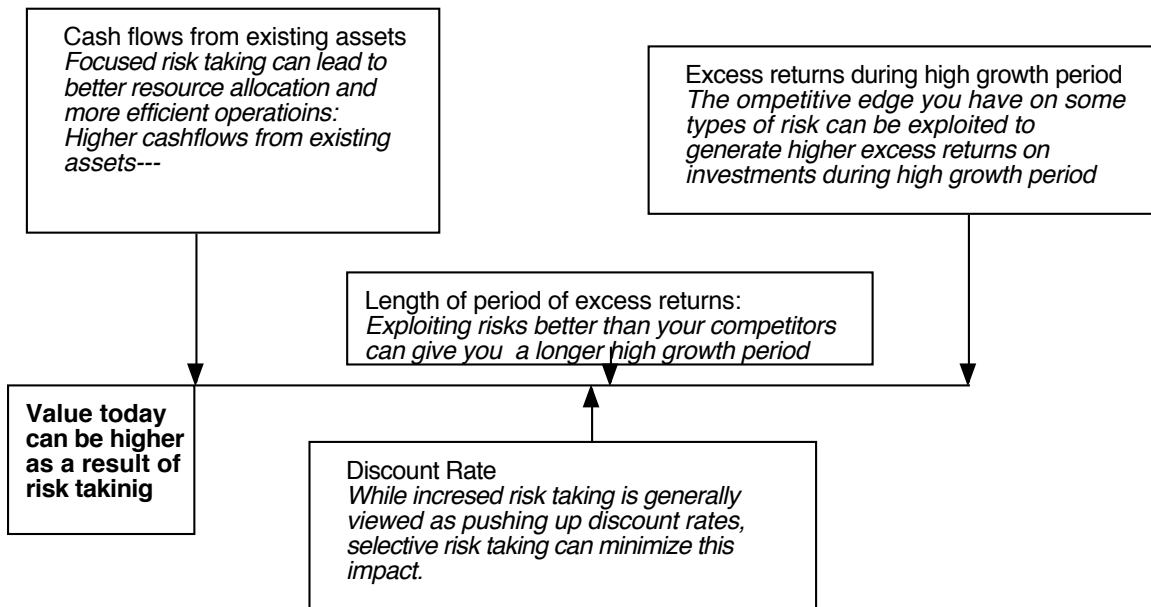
Cash flows from existing assets
*Focused risk taking can lead to better resource allocation and more efficient operatioins: Higher cashflows from existing assets---*

Excess returns during high growth period
*The ompetitive edge you have on some types of risk can be exploited to generate higher excess returns on investments during high growth period*

Length of period of excess returns:
*Exploiting risks better than your competitors can give you a longer high growth period*

**Value today can be higher as a result of risk takinig**

Discount Rate
*While incresed risk taking is generally viewed as pushing up discount rates, selective risk taking can minimize this impact.*